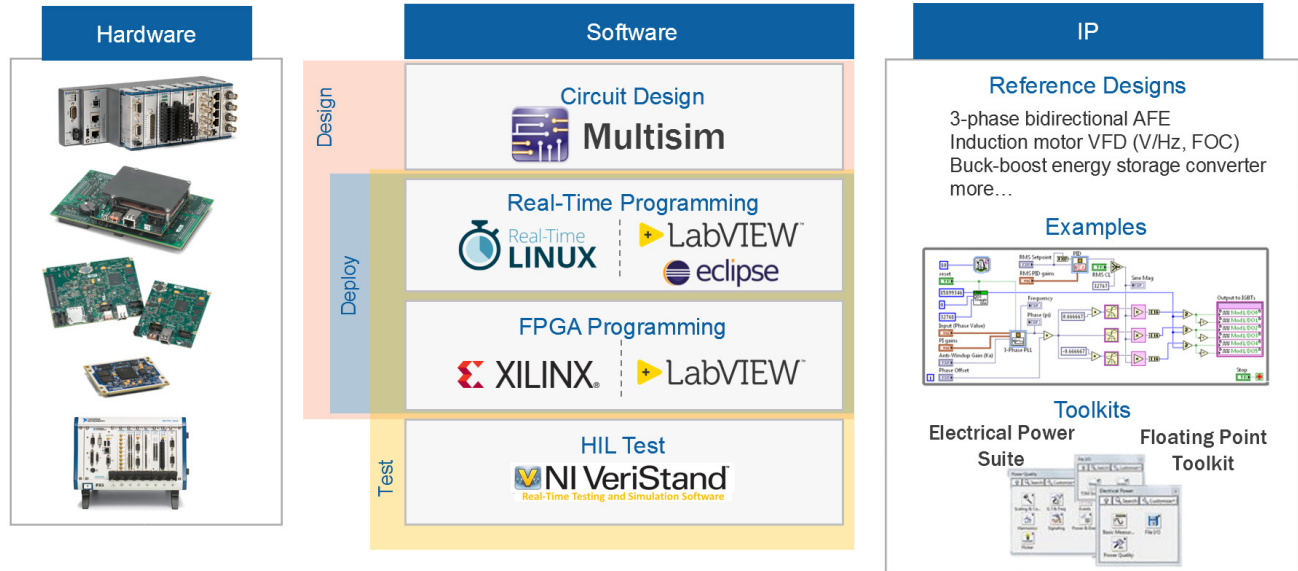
Hardware

Software

IP

Design

Circuit Design
Multisim

Deploy

Real-Time Programming
Real-Time LINUX
LabVIEW
eclipse

FPGA Programming
XILINX.
LabVIEW

Test

HIL Test
NI VeriStand
Real-Time Testing and Simulation Software

Reference Designs
3-phase bidirectional AFE
Induction motor VFD (V/Hz, FOC)
Buck-boost energy storage converter
more…

Examples

Toolkits
Electrical Power Suite
Floating Point Toolkit